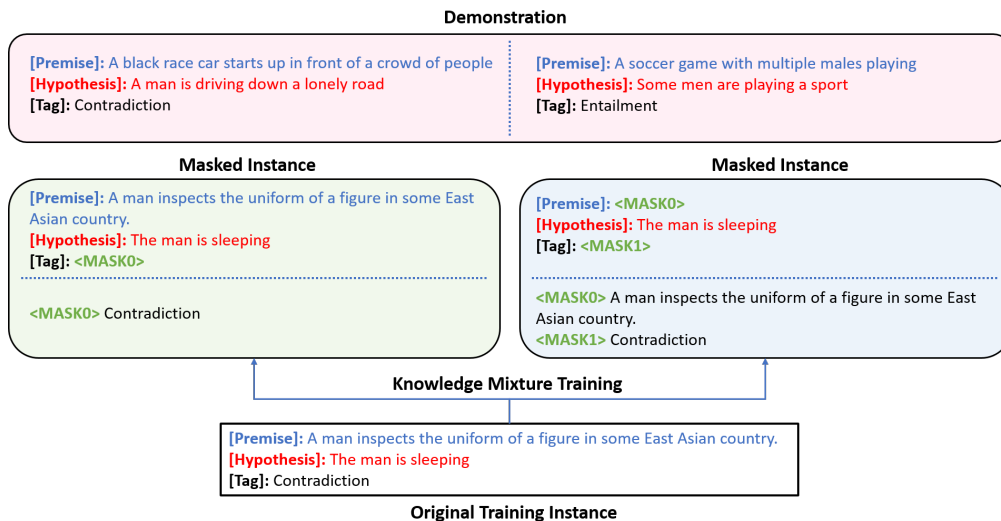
Demonstration

[Premise]: A black race car starts up in front of a crowd of people
[Hypothesis]: A man is driving down a lonely road
[Tag]: Contradiction

[Premise]: A soccer game with multiple males playing
[Hypothesis]: Some men are playing a sport
[Tag]: Entailment

Masked Instance

[Premise]: A man inspects the uniform of a figure in some East Asian country.
[Hypothesis]: The man is sleeping
[Tag]: <MASK0>

<MASK0> Contradiction

Masked Instance

[Premise]: <MASK0>
[Hypothesis]: The man is sleeping
[Tag]: <MASK1>

<MASK0> A man inspects the uniform of a figure in some East Asian country.
<MASK1> Contradiction

Knowledge Mixture Training

[Premise]: A man inspects the uniform of a figure in some East Asian country.
[Hypothesis]: The man is sleeping
[Tag]: Contradiction

Original Training Instance